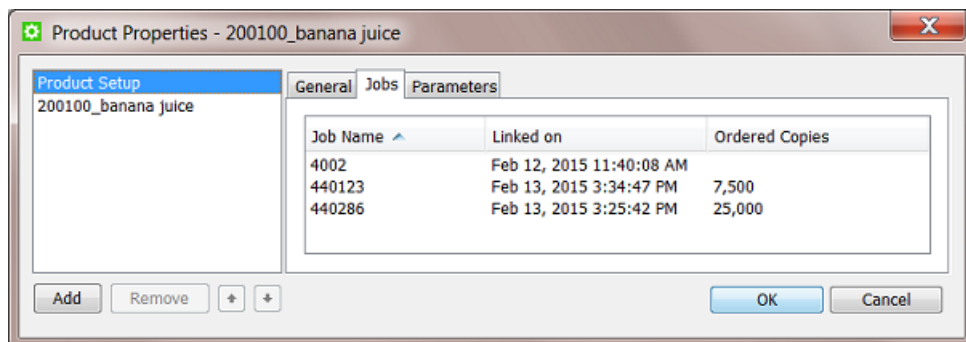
Product Properties - 200100_banana juice

Product Setup
200100_banana juice

General | Jobs | Parameters

| Job Name | Linked on | Ordered Copies |
|---|---|---|
| 4002 | Feb 12, 2015 11:40:08 AM | |
| 440123 | Feb 13, 2015 3:34:47 PM | 7,500 |
| 440286 | Feb 13, 2015 3:25:42 PM | 25,000 |

Add
Remove
OK
Cancel